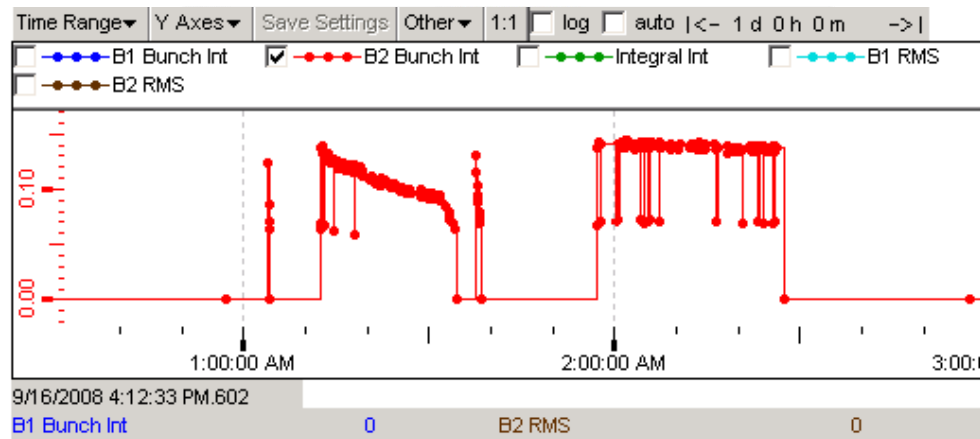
Time Range▾ Y Axes▾ Save Settings Other▾ 1:1 log auto |<- 1 d 0 h 0 m ->|

B1 Bunch Int B2 Bunch Int Integral Int B1 RMS B2 RMS

0.10
0.00

1:00:00 AM 2:00:00 AM 3:00:

9/16/2008 4:12:33 PM.602

B1 Bunch Int 0 B2 RMS 0